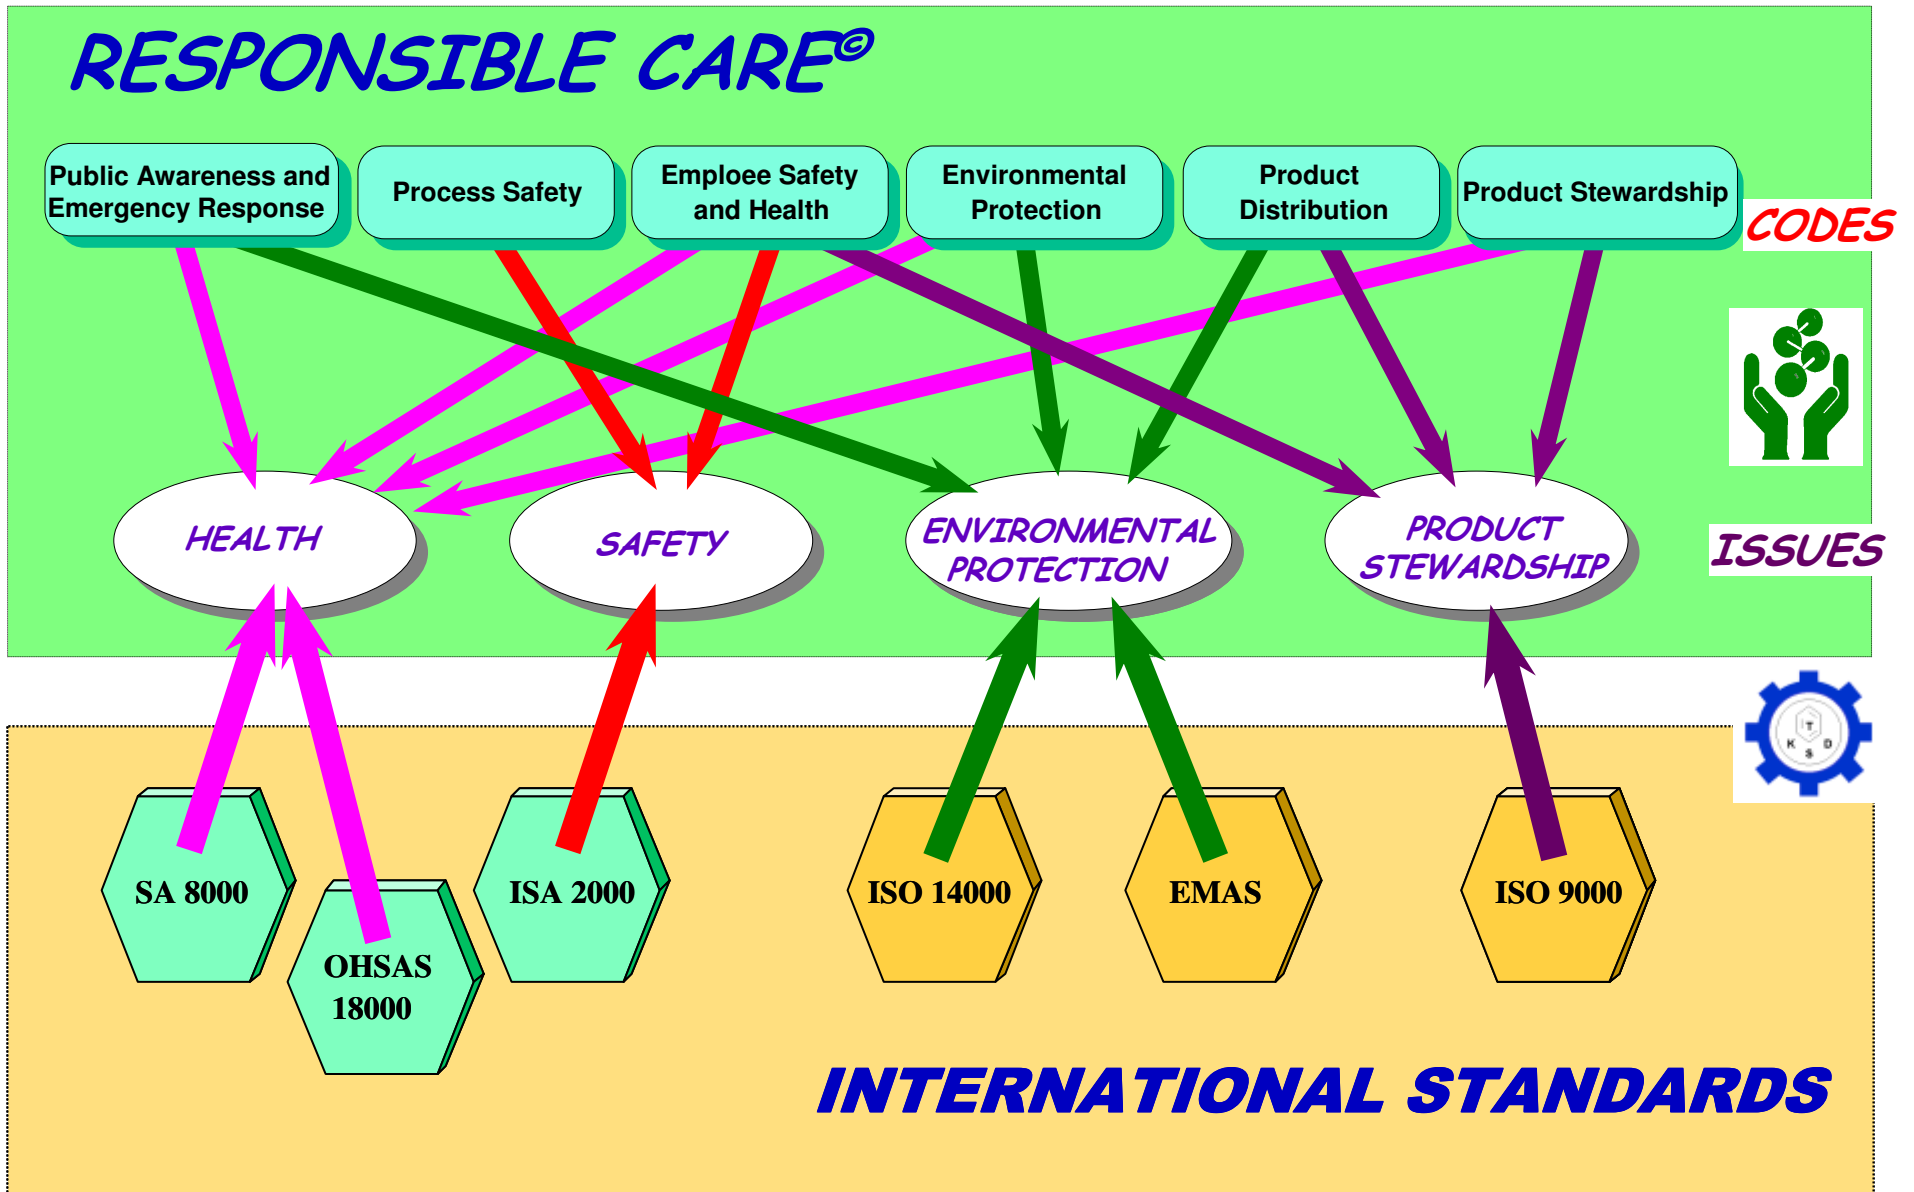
RESPONSIBLE CARE©

Public Awareness and Emergency Response

Process Safety

Emploee Safety and Health

Environmental Protection

Product Distribution

Product Stewardship

CODES

HEALTH

SAFETY

ENVIRONMENTAL PROTECTION

PRODUCT STEWARDSHIP

ISSUES

T K S D

SA 8000

OHSAS 18000

ISA 2000

ISO 14000

EMAS

ISO 9000

INTERNATIONAL STANDARDS